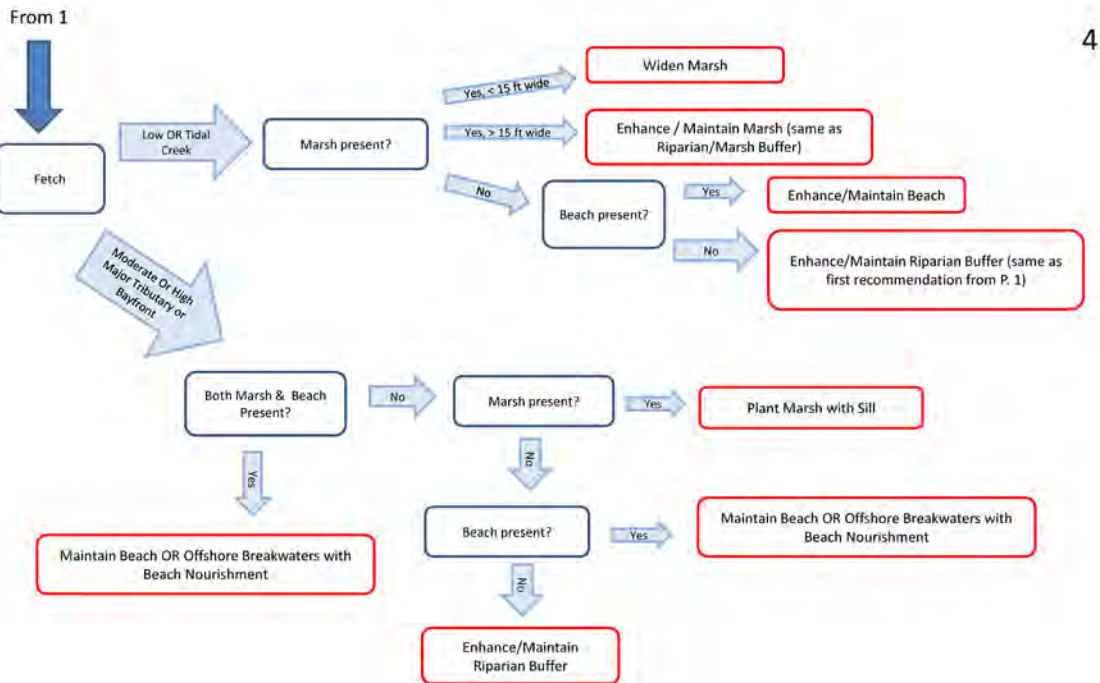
From 1

4

Fetch

Low OR Tidal Creek

Marsh present?

Yes, < 15 ft wide

Widen Marsh

Yes, > 15 ft wide

Enhance / Maintain Marsh (same as Riparian/Marsh Buffer)

No

Beach present?

Yes

Enhance/Maintain Beach

No

Enhance/Maintain Riparian Buffer (same as first recommendation from P. 1)

Moderate Or High Major Tributary or Bayfront

Both Marsh & Beach Present?

No

Marsh present?

Yes

Plant Marsh with Sill

Yes

Maintain Beach OR Offshore Breakwaters with Beach Nourishment

No

Beach present?

Yes

Maintain Beach OR Offshore Breakwaters with Beach Nourishment

No

Enhance/Maintain Riparian Buffer